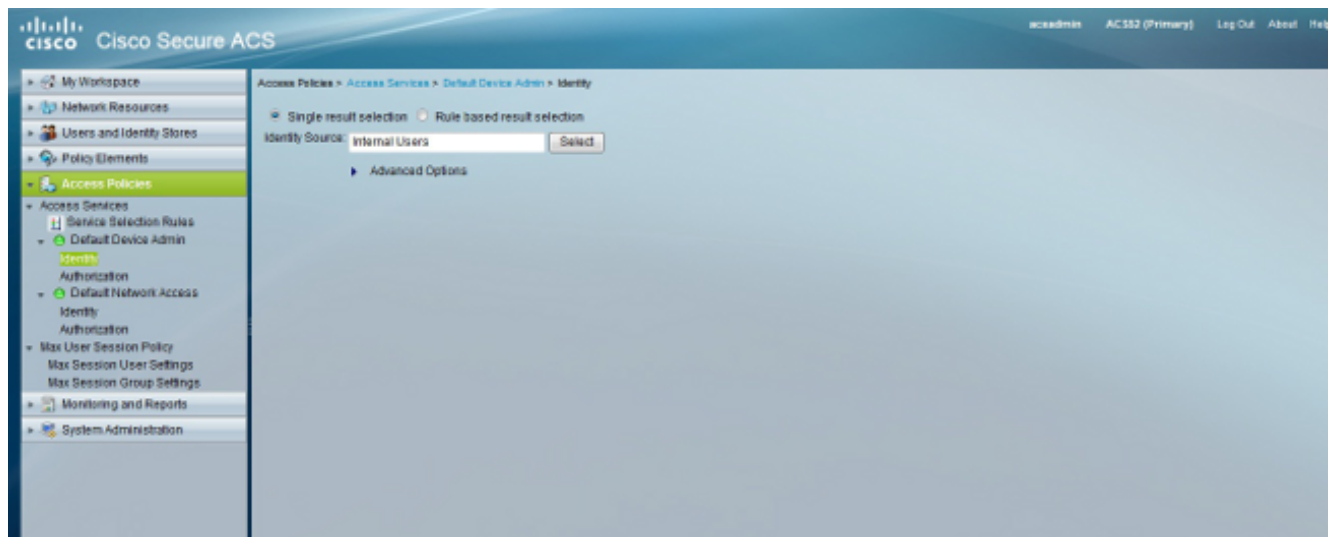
cisco Cisco Secure ACS

acsadmin ACS52 (Primary) Log Out About Help

My Workspace
Network Resources
Users and Identity Stores
Policy Elements
Access Policies
Access Services
Service Selection Rules
Default Device Admin
Identity
Authorization
Default Network Access
Identity
Authorization
Max User Session Policy
Max Session User Settings
Max Session Group Settings
Monitoring and Reports
System Administration

Access Policies > Access Services > Default Device Admin > Identity

Single result selection Rule based result selection

Identity Source: Internal Users Select

Advanced Options